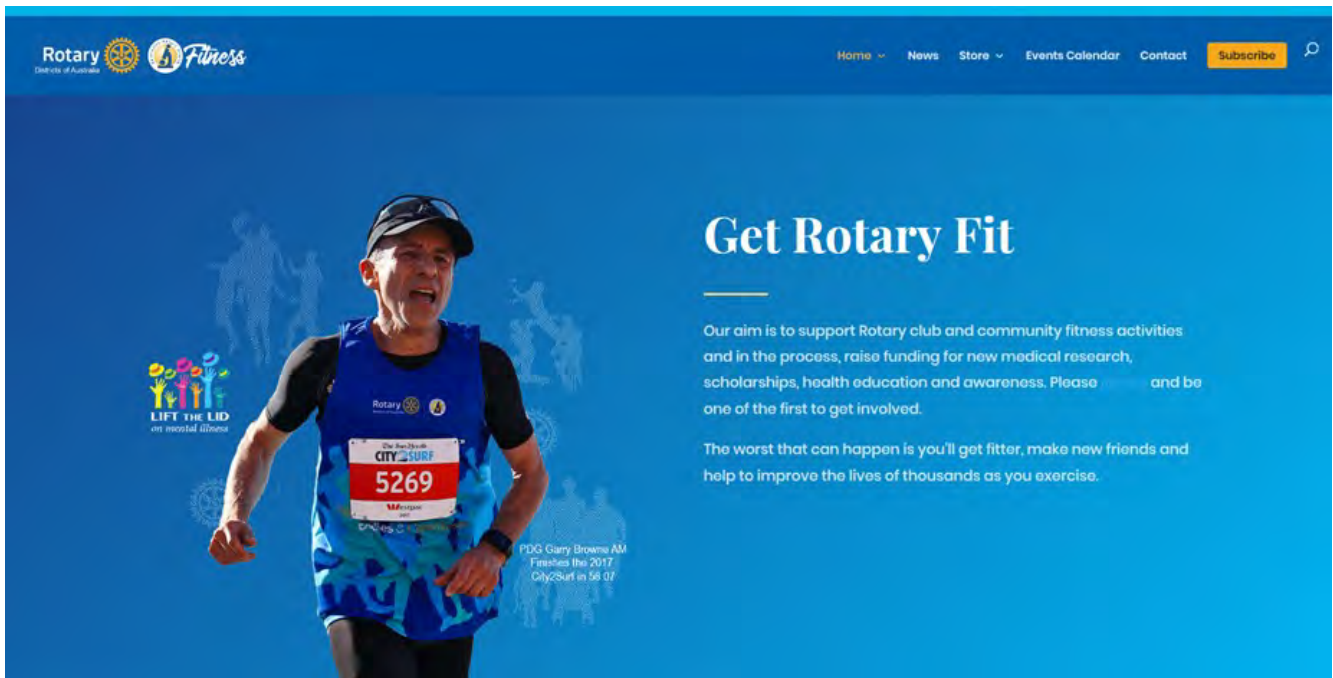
Rotary
Districts of Australia
Fitness

Home
News
Store
Events Calendar
Contact
Subscribe

LIFT THE LID
on mental illness

Rotary

The Sun-Herald
CITY2SURF
5269
Westpac

PDG Garry Browne AM
Finishes the 2017
City2Surf in 56.07

Get Rotary Fit

Our aim is to support Rotary club and community fitness activities and in the process, raise funding for new medical research, scholarships, health education and awareness. Please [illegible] and be one of the first to get involved.

The worst that can happen is you'll get fitter, make new friends and help to improve the lives of thousands as you exercise.